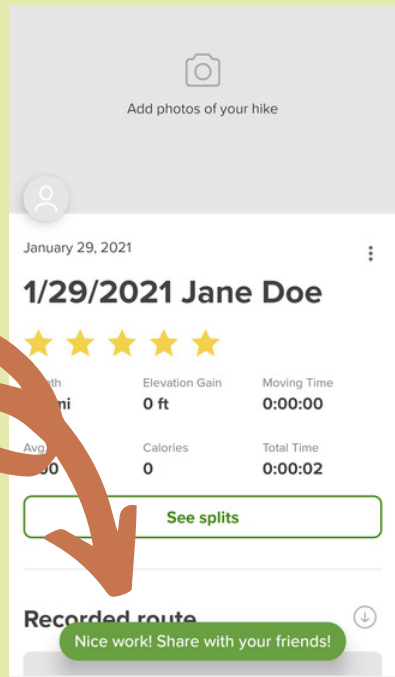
Add photos of your hike

January 29, 2021

1/29/2021 Jane Doe

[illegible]th
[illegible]mi

Elevation Gain
0 ft

Moving Time
0:00:00

Avg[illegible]
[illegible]00

Calories
0

Total Time
0:00:02

See splits

Recorded route

Nice work! Share with your friends!